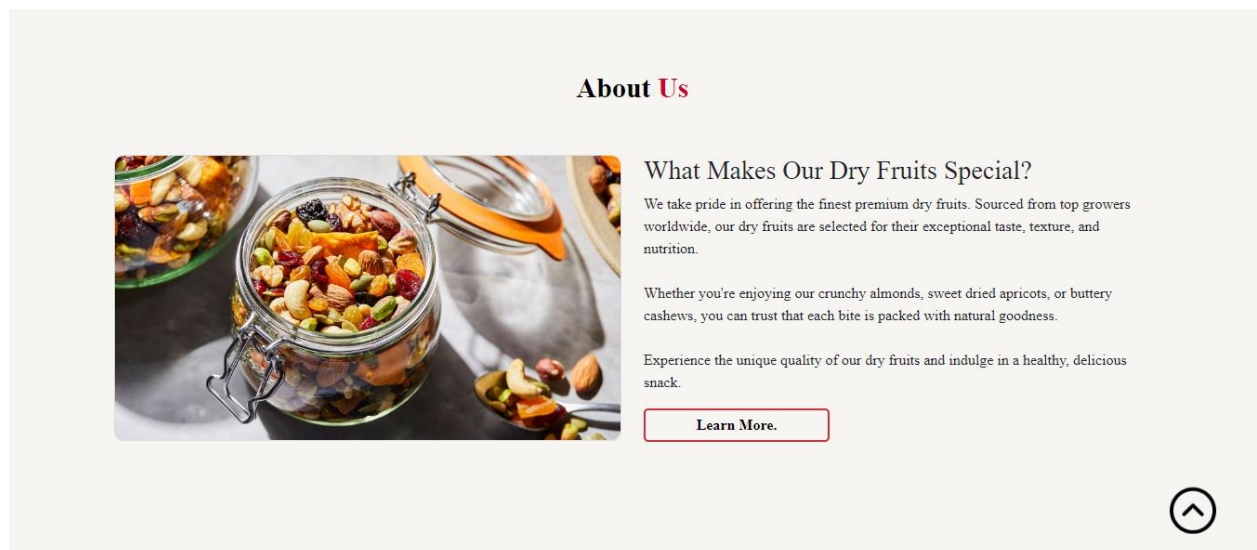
About Us

What Makes Our Dry Fruits Special?

We take pride in offering the finest premium dry fruits. Sourced from top growers worldwide, our dry fruits are selected for their exceptional taste, texture, and nutrition.

Whether you're enjoying our crunchy almonds, sweet dried apricots, or buttery cashews, you can trust that each bite is packed with natural goodness.

Experience the unique quality of our dry fruits and indulge in a healthy, delicious snack.

Learn More.